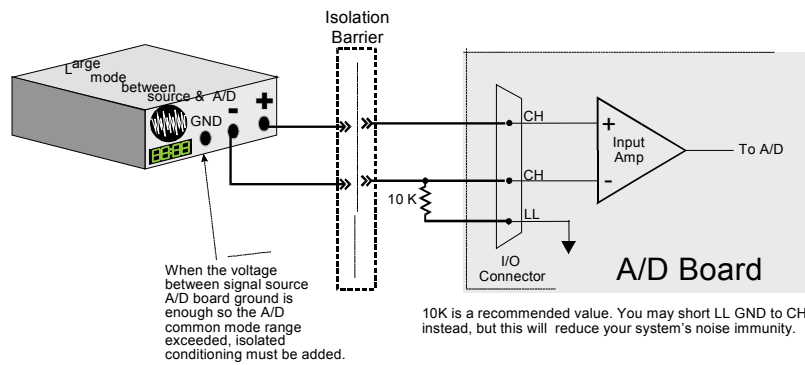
Isolation Barrier

Large mode between source & A/D

GND

-

+

CH

CH

LL

10 K

+

-

Input Amp

To A/D

I/O Connector

A/D Board

When the voltage between signal source A/D board ground is enough so the A/D common mode range exceeded, isolated conditioning must be added.

10K is a recommended value. You may short LL GND to CH instead, but this will reduce your system's noise immunity.